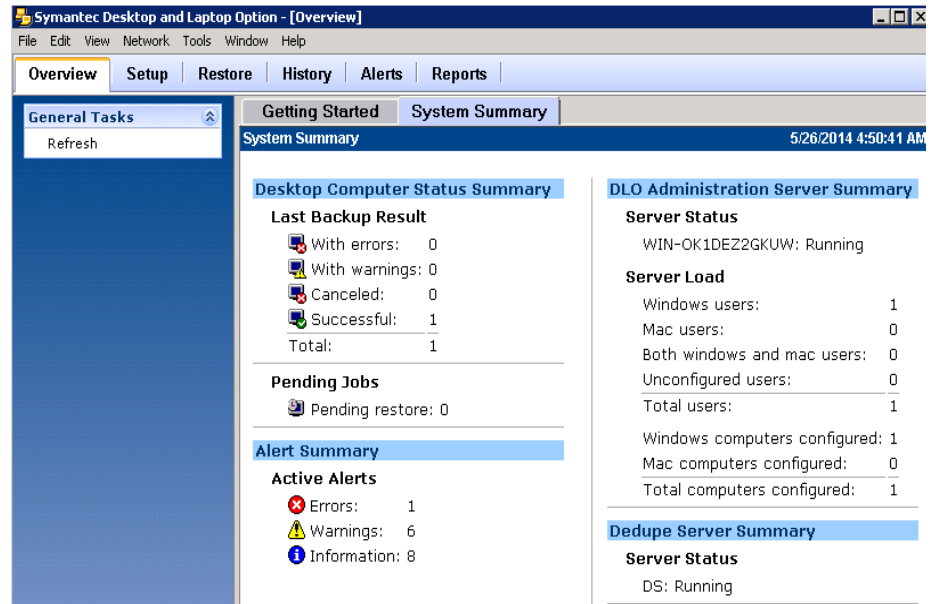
Symantec Desktop and Laptop Option - [Overview]

File Edit View Network Tools Window Help

Overview | Setup | Restore | History | Alerts | Reports

General Tasks
Refresh

Getting Started | System Summary

System Summary 5/26/2014 4:50:41 AM

Desktop Computer Status Summary

Last Backup Result

| | |
|---|---|
| With errors: | 0 |
| With warnings: | 0 |
| Canceled: | 0 |
| Successful: | 1 |
| Total: | 1 |

Pending Jobs

Pending restore: 0

Alert Summary

Active Alerts

| | |
|---|---|
| Errors: | 1 |
| Warnings: | 6 |
| Information: | 8 |

DLO Administration Server Summary

Server Status

WIN-OK1DEZ2GKUW: Running

Server Load

| | |
|---|---|
| Windows users: | 1 |
| Mac users: | 0 |
| Both windows and mac users: | 0 |
| Unconfigured users: | 0 |
| Total users: | 1 |
| Windows computers configured: | 1 |
| Mac computers configured: | 0 |
| Total computers configured: | 1 |

Dedupe Server Summary

Server Status

DS: Running